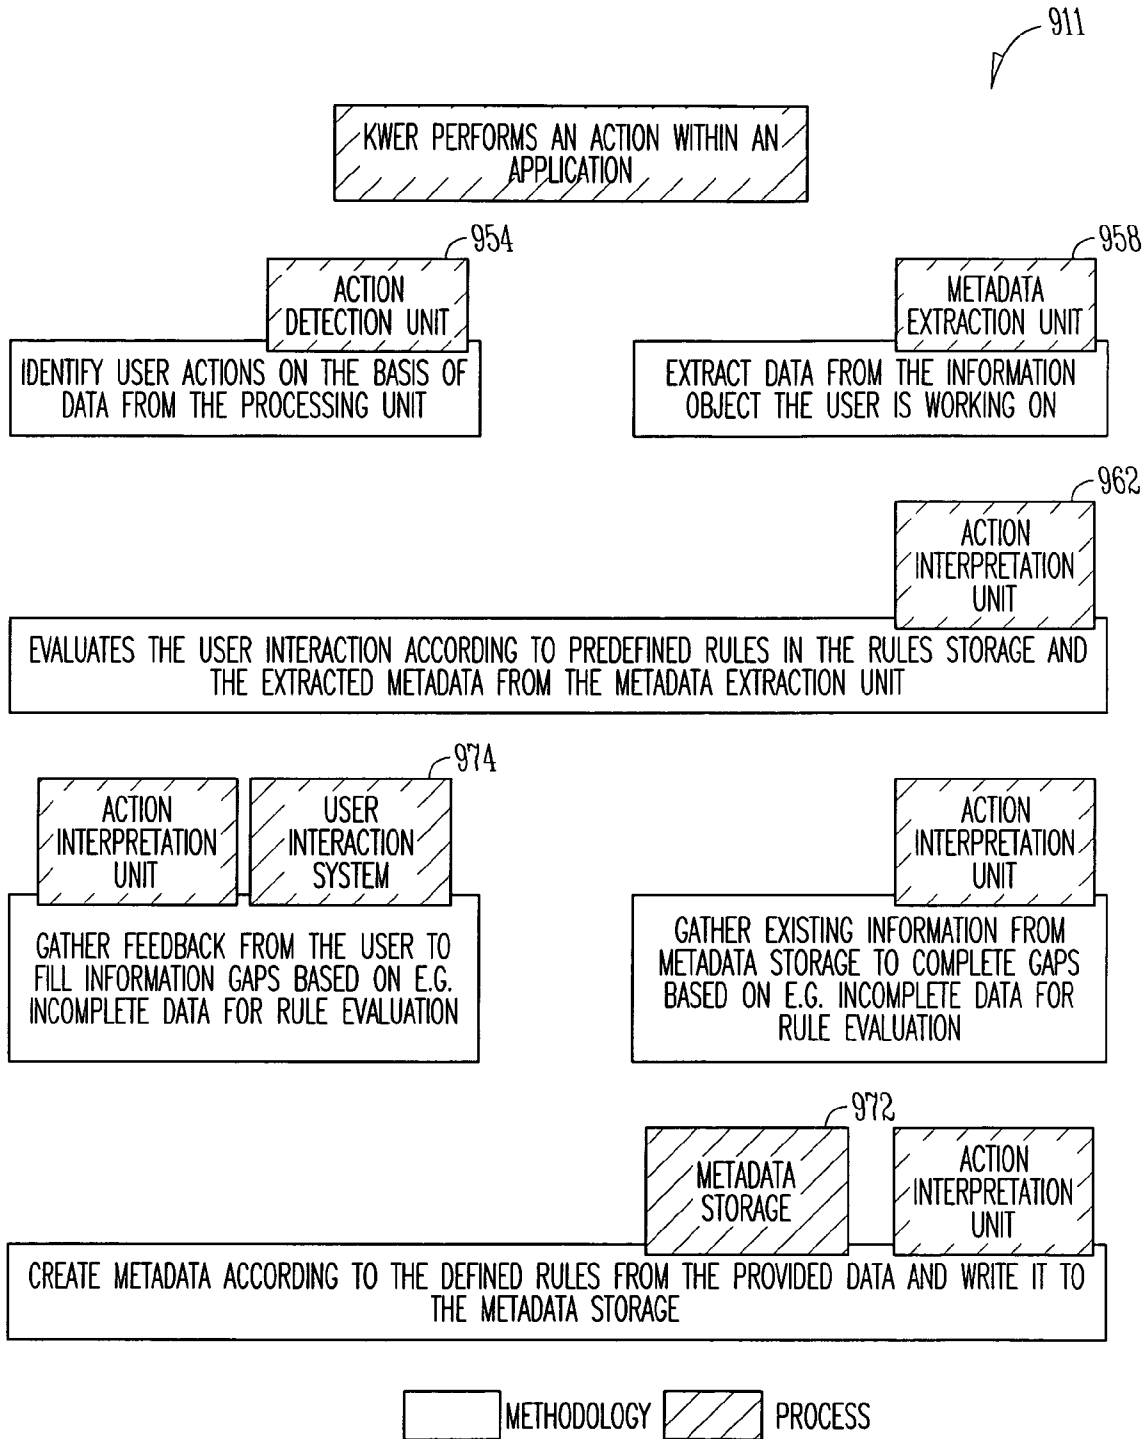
911

KWER PERFORMS AN ACTION WITHIN AN APPLICATION

954

ACTION DETECTION UNIT

IDENTIFY USER ACTIONS ON THE BASIS OF DATA FROM THE PROCESSING UNIT

958

METADATA EXTRACTION UNIT

EXTRACT DATA FROM THE INFORMATION OBJECT THE USER IS WORKING ON

962

ACTION INTERPRETATION UNIT

EVALUATES THE USER INTERACTION ACCORDING TO PREDEFINED RULES IN THE RULES STORAGE AND THE EXTRACTED METADATA FROM THE METADATA EXTRACTION UNIT

974

ACTION INTERPRETATION UNIT

USER INTERACTION SYSTEM

GATHER FEEDBACK FROM THE USER TO FILL INFORMATION GAPS BASED ON E.G. INCOMPLETE DATA FOR RULE EVALUATION

ACTION INTERPRETATION UNIT

GATHER EXISTING INFORMATION FROM METADATA STORAGE TO COMPLETE GAPS BASED ON E.G. INCOMPLETE DATA FOR RULE EVALUATION

972

METADATA STORAGE

ACTION INTERPRETATION UNIT

CREATE METADATA ACCORDING TO THE DEFINED RULES FROM THE PROVIDED DATA AND WRITE IT TO THE METADATA STORAGE

METHODOLOGY PROCESS